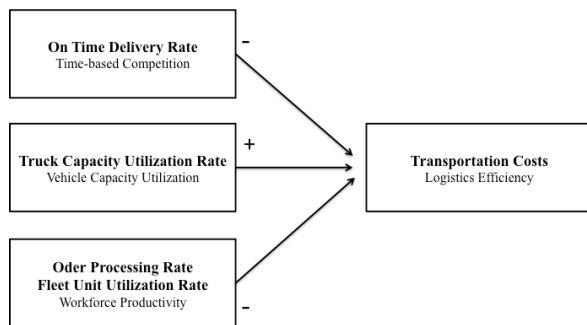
On Time Delivery Rate
Time-based Competition

-

Truck Capacity Utilization Rate
Vehicle Capacity Utilization

+

Oder Processing Rate
Fleet Unit Utilization Rate
Workforce Productivity

-

Transportation Costs
Logistics Efficiency